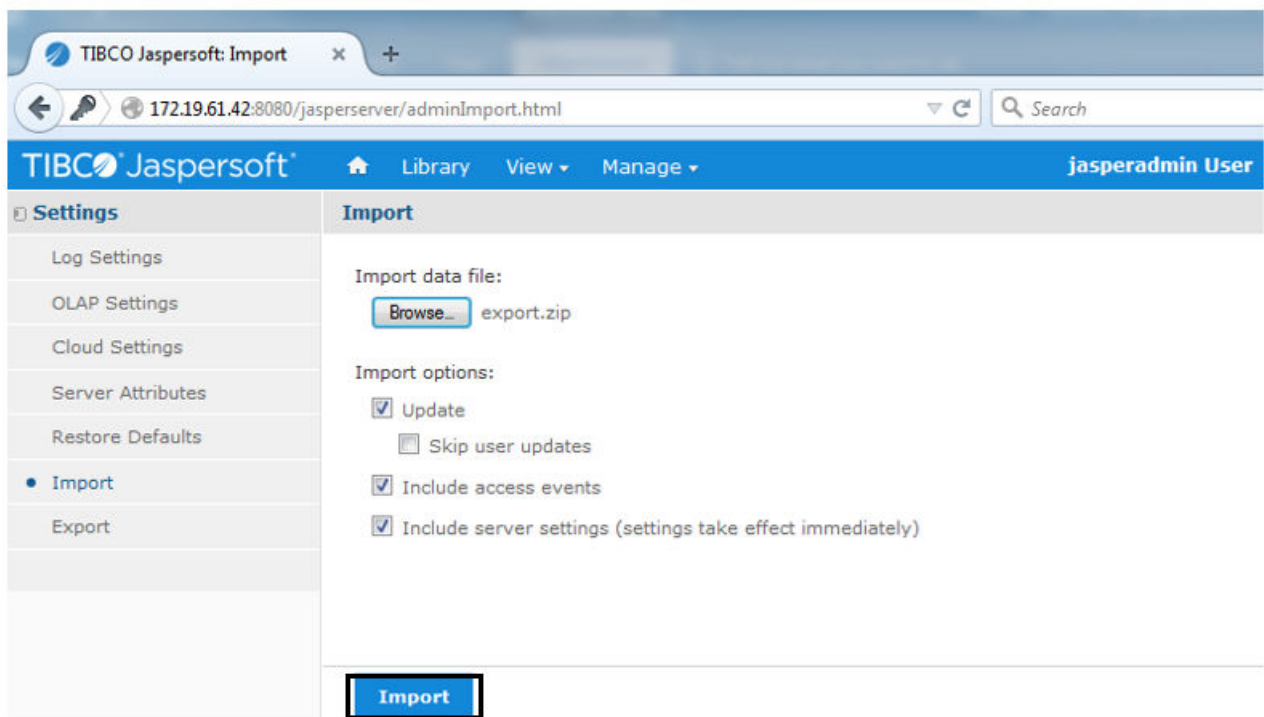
TIBCO Jaspersoft: Import ×  +

172.19.61.42:8080/jasperserver/adminImport.html

Search

TIBCO Jaspersoft

Library  View ▾  Manage ▾

jasperadmin User

Settings

Log Settings

OLAP Settings

Cloud Settings

Server Attributes

Restore Defaults

• Import

Export

Import

Import data file:

Browse... export.zip

Import options:

Update

Skip user updates

Include access events

Include server settings (settings take effect immediately)

Import